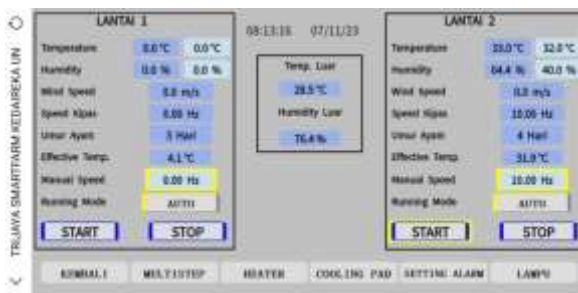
TRIJAYA SMARTFARM KEDAREKA UN

LANTAI 1

| Temperature | 0.0 °C | 0.0 °C |
|---|---|---|
| Humidity | 0.0 % | 0.0 % |
| Wind Speed | 0.0 m/s | |
| Speed Kipas | 0.00 Hz | |
| Umur Ayam | 5 Hari | |
| Effective Temp. | 4.1 °C | |
| Manual Speed | 0.00 Hz | |
| Running Mode | AUTO | |

START STOP

08:13:16 07/11/23

Temp. Luar
28.5 °C
Humidity Luar
76.4 %

LANTAI 2

| Temperature | 33.0 °C | 32.0 °C |
|---|---|---|
| Humidity | 64.4 % | 40.0 % |
| Wind Speed | 0.0 m/s | |
| Speed Kipas | 10.00 Hz | |
| Umur Ayam | 4 Hari | |
| Effective Temp. | 31.9 °C | |
| Manual Speed | 10.00 Hz | |
| Running Mode | AUTO | |

START STOP

KEMBALI MULTISTEP HEATER COOLING PAD SETTING ALARM LAMPU